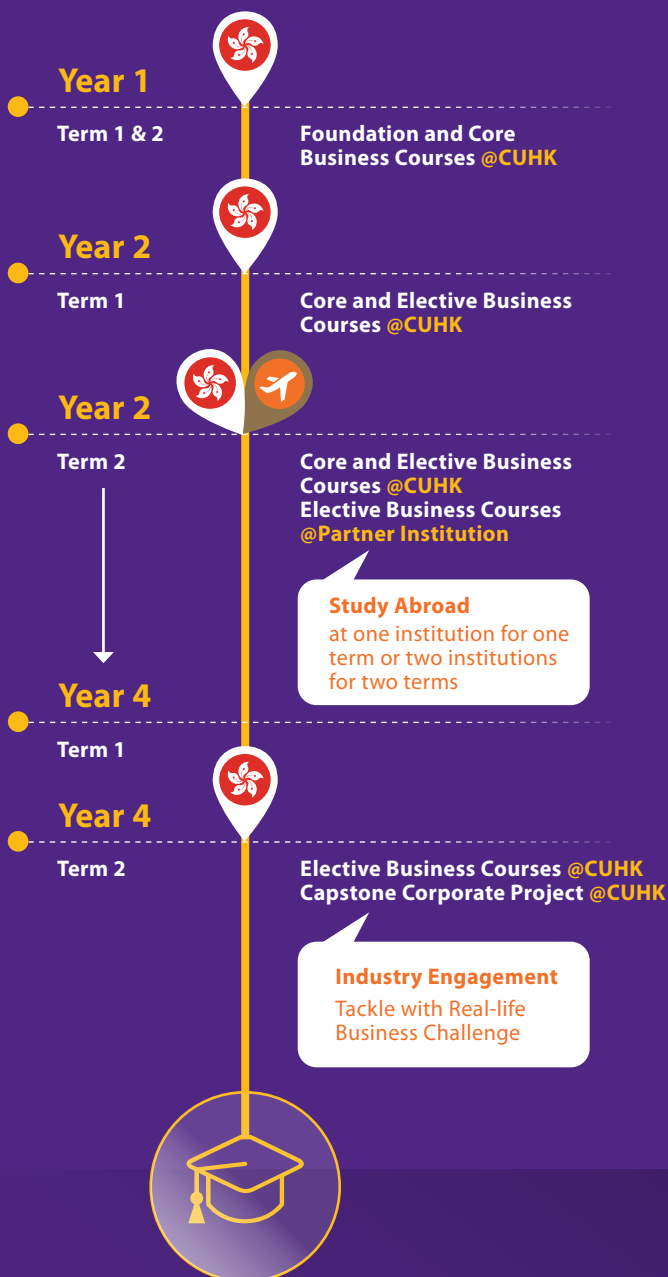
Year 1

Term 1 & 2

Foundation and Core Business Courses @CUHK

Year 2

Term 1

Core and Elective Business Courses @CUHK

Year 2

Term 2

Core and Elective Business Courses @CUHK
Elective Business Courses @Partner Institution

Study Abroad
at one institution for one term or two institutions for two terms

Year 4

Term 1

Year 4

Term 2

Elective Business Courses @CUHK
Capstone Corporate Project @CUHK

Industry Engagement
Tackle with Real-life Business Challenge